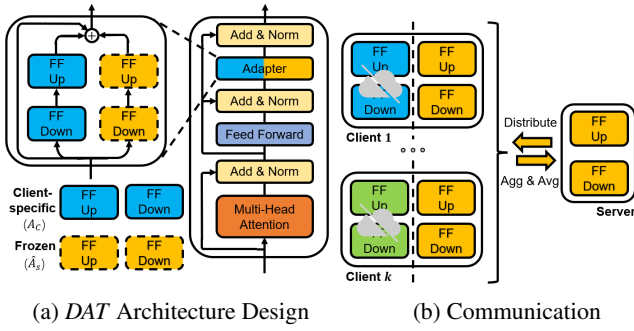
FF Up

FF Up

FF Down

FF Down

Add & Norm

Adapter

Add & Norm

Feed Forward

Add & Norm

Multi-Head Attention

Client-specific ($A_C$)

FF Up

FF Down

Frozen ($\hat{A}_s$)

FF Up

FF Down

FF Up

FF Up

FF Down

FF Down

Client 1

FF Up

FF Up

FF Down

FF Down

Client $k$

Distribute

Agg & Avg

FF Up

FF Down

Server

(a) *DAT* Architecture Design

(b) Communication